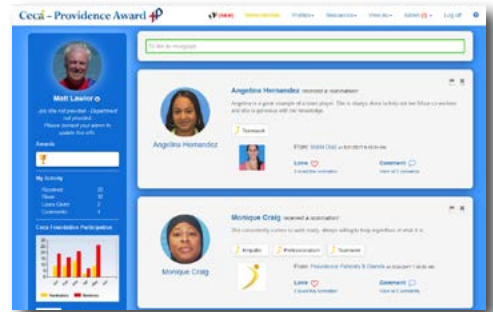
Ceca - Providence Award

(new) Nominations Profiles Resources View as Admin Log off

Matt Lawlor

Job title not provided - Department not provided
Please contact your admin to update this info

Awards

My Activity

Received
Given
Loves Given
Comments

Ceca Foundation Participation

Nominations Received

Angelina Hernandez received a nomination!

Angelina is a great example of a team player. She is always there to help out her fellow co-workers and she is generous with her knowledge.

Teamwork

Angelina Hernandez

From: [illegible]

Love
Comment

Monique Craig received a nomination!

She consistently comes to work ready, always willing to help regardless of what it is.

Empathy Professionalism Teamwork

Monique Craig

From: Providence Palisades & Daniels

Love
Comment